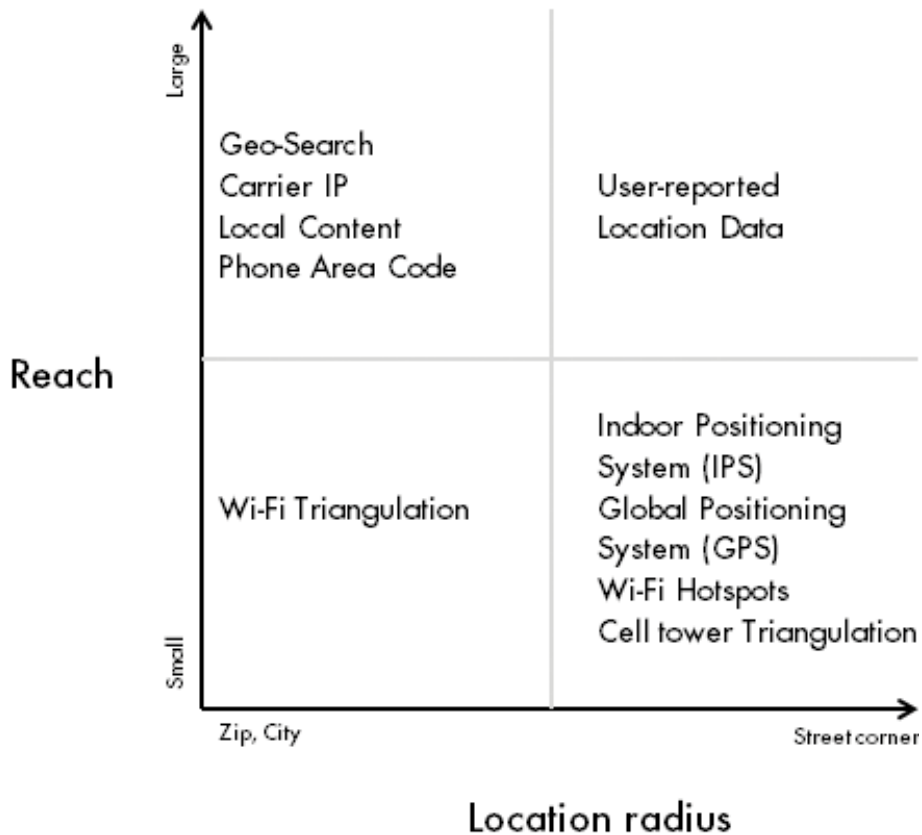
Large

Geo-Search
Carrier IP
Local Content
Phone Area Code

User-reported
Location Data

Reach

Wi-Fi Triangulation

Indoor Positioning
System (IPS)
Global Positioning
System (GPS)
Wi-Fi Hotspots
Cell tower Triangulation

Small

Zip, City

Street corner

Location radius